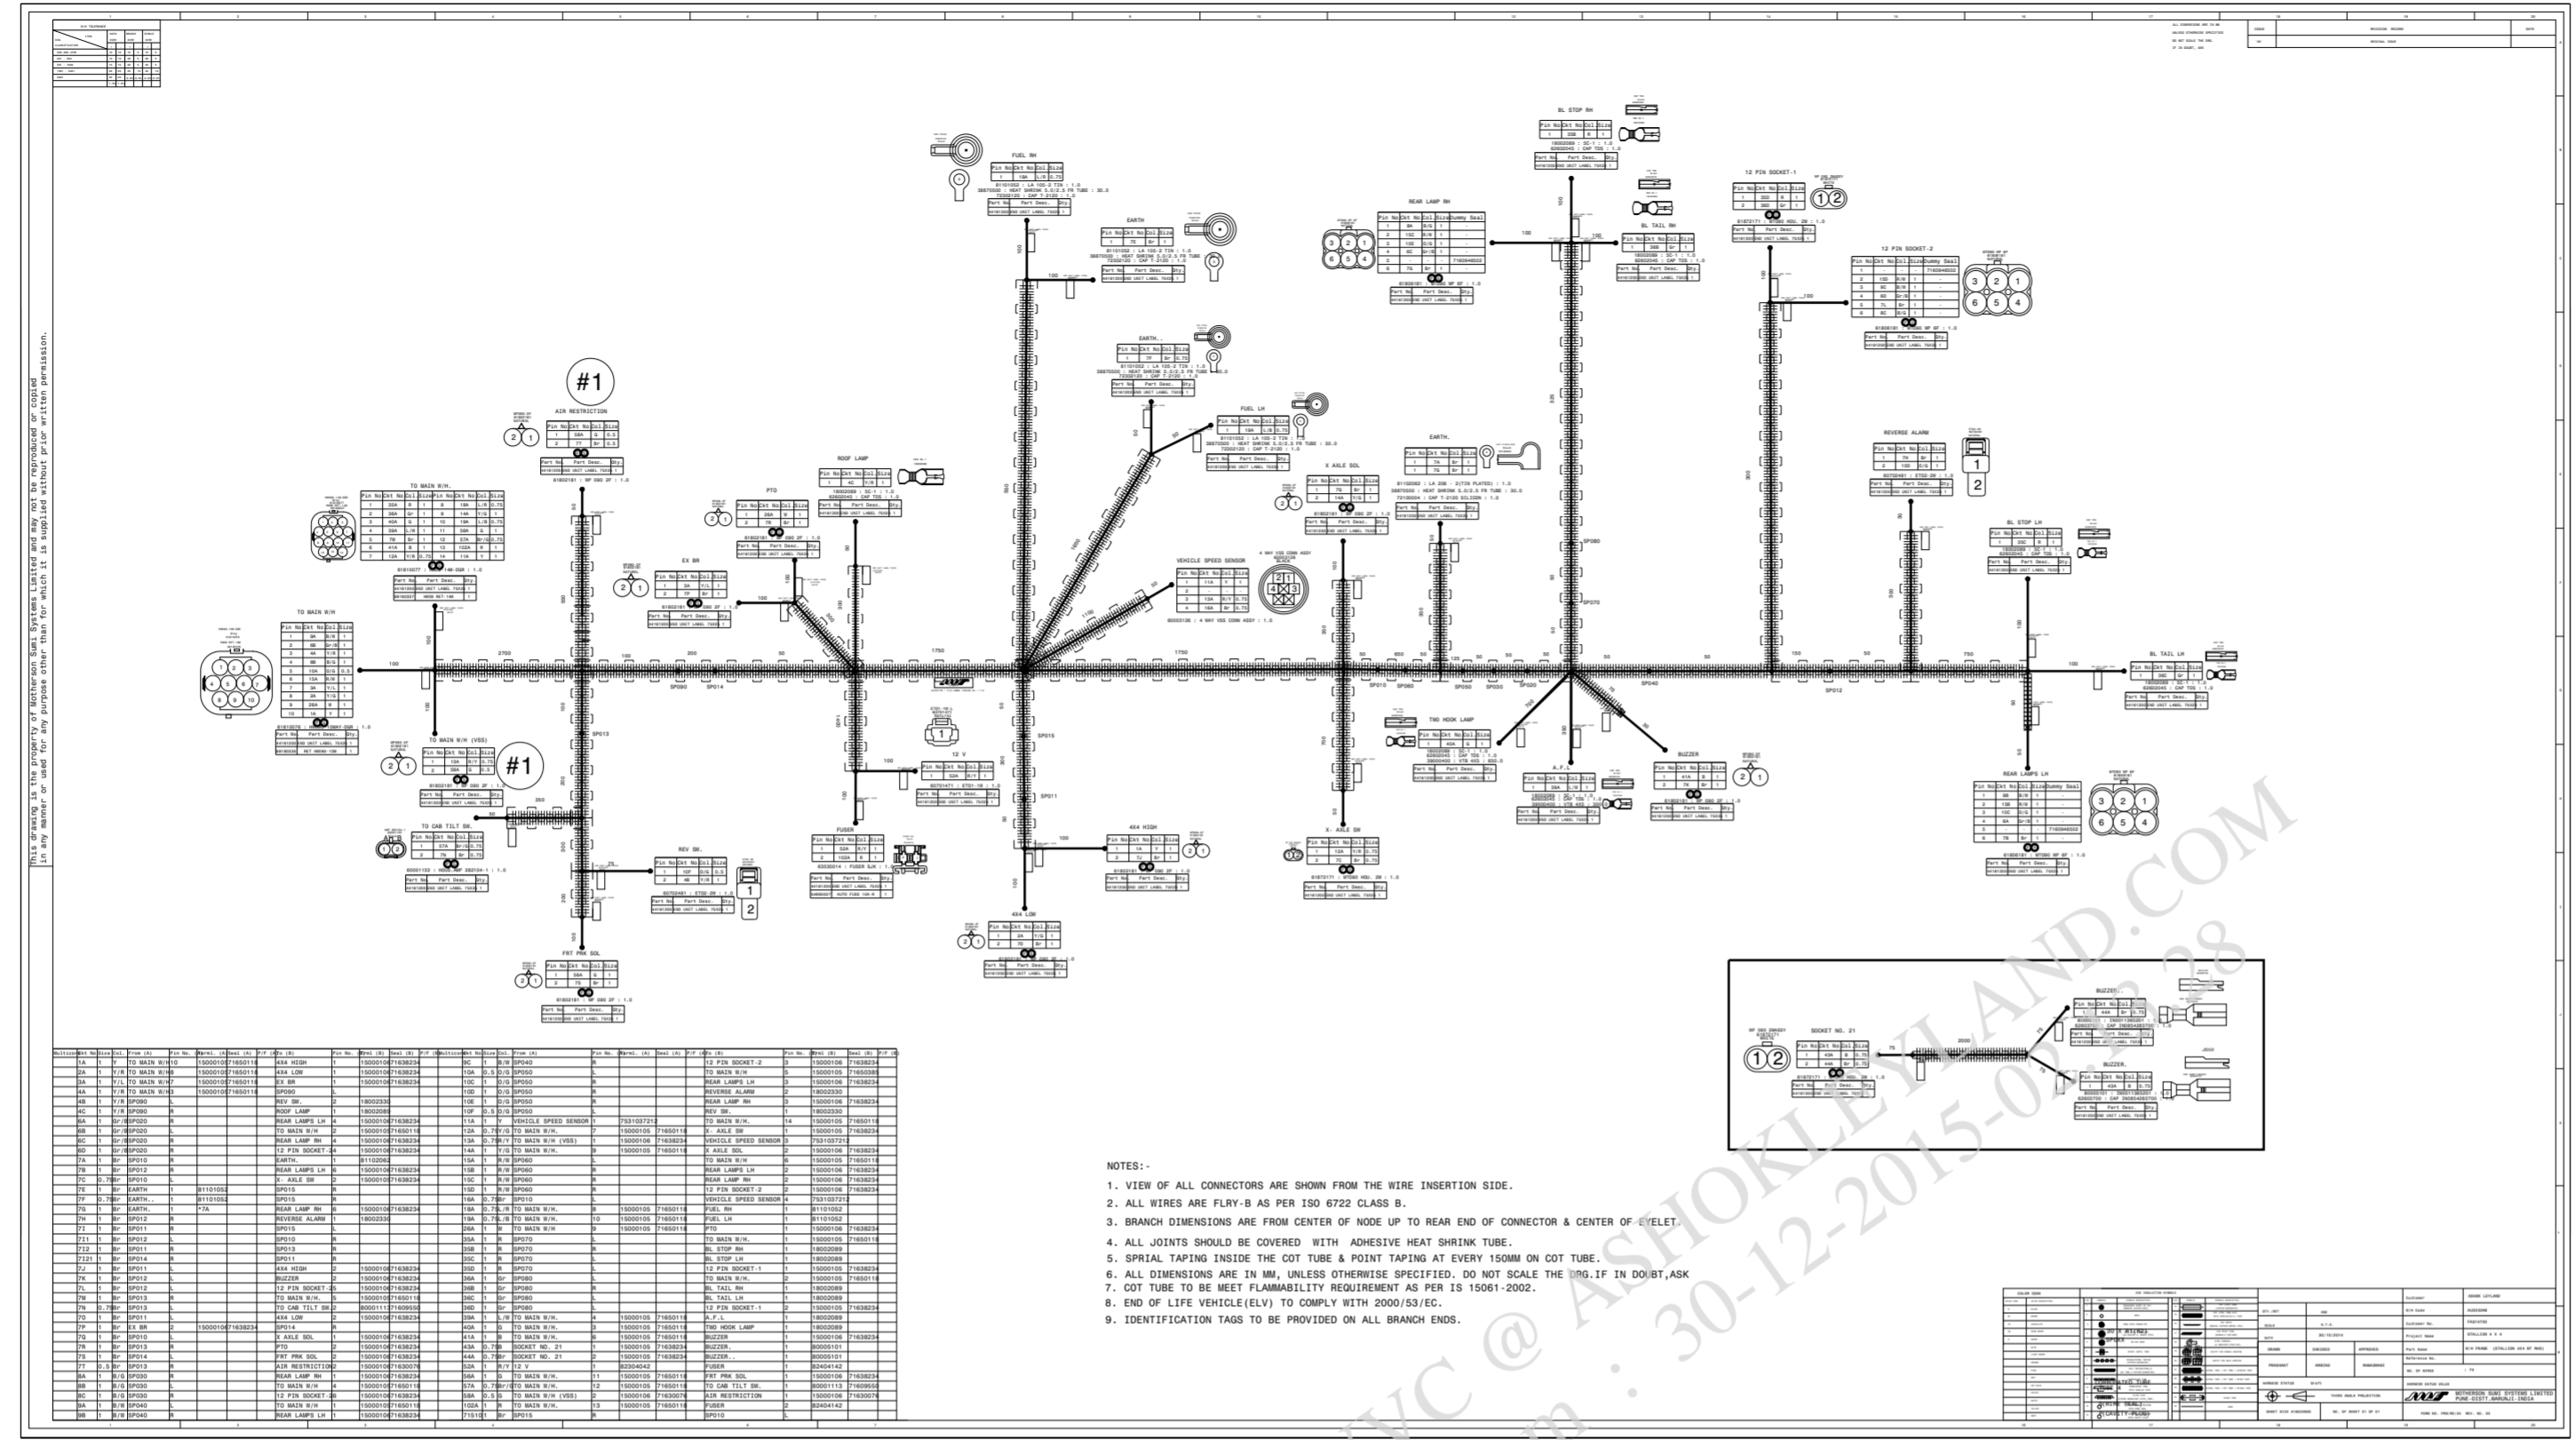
This drawing is the property of Motherson Sumi Systems Limited and may not be reproduced or copied in any manner or used for any purpose other than for which it is supplied without prior written permission.

#1
AIR RESTRICTION

#1
TO MAIN W/H (VSS)

TO MAIN W/H.

TO MAIN W/H

TO CAB TILT SW.

FRT PRK SOL

REV SW.

EX BR

PTO

ROOF LAMP

FUSER

12 V

4X4 LOW

4X4 HIGH

FUEL RH

EARTH

EARTH.

FUEL LH

VEHICLE SPEED SENSOR

X AXLE SOL

X- AXLE SW

EARTH.

REAR LAMP RH

BL STOP RH

BL TAIL RH

TWO HOOK LAMP

A.F.L

BUZZER

12 PIN SOCKET-1

12 PIN SOCKET-2

REVERSE ALARM

BL STOP LH

BL TAIL LH

REAR LAMPS LH

SOCKET NO. 21

BUZZER.

BUZZER.

NOTES:-
1. VIEW OF ALL CONNECTORS ARE SHOWN FROM THE WIRE INSERTION SIDE.
2. ALL WIRES ARE FLRY-B AS PER ISO 6722 CLASS B.
3. BRANCH DIMENSIONS ARE FROM CENTER OF NODE UP TO REAR END OF CONNECTOR & CENTER OF EYELET.
4. ALL JOINTS SHOULD BE COVERED WITH ADHESIVE HEAT SHRINK TUBE.
5. SPRIAL TAPING INSIDE THE COT TUBE & POINT TAPING AT EVERY 150MM ON COT TUBE.
6. ALL DIMENSIONS ARE IN MM, UNLESS OTHERWISE SPECIFIED. DO NOT SCALE THE DRG.IF IN DOUBT,ASK
7. COT TUBE TO BE MEET FLAMMABILITY REQUIREMENT AS PER IS 15061-2002.
8. END OF LIFE VEHICLE(ELV) TO COMPLY WITH 2000/53/EC.
9. IDENTIFICATION TAGS TO BE PROVIDED ON ALL BRANCH ENDS.

ASHOK LEYLAND
MOTHERSON SUMI SYSTEMS LIMITED PUNE-DISTT.BARUNJI-INDIA

VC @ ASHOKLEYLAND.COM
m : 30-12-2015-02:28